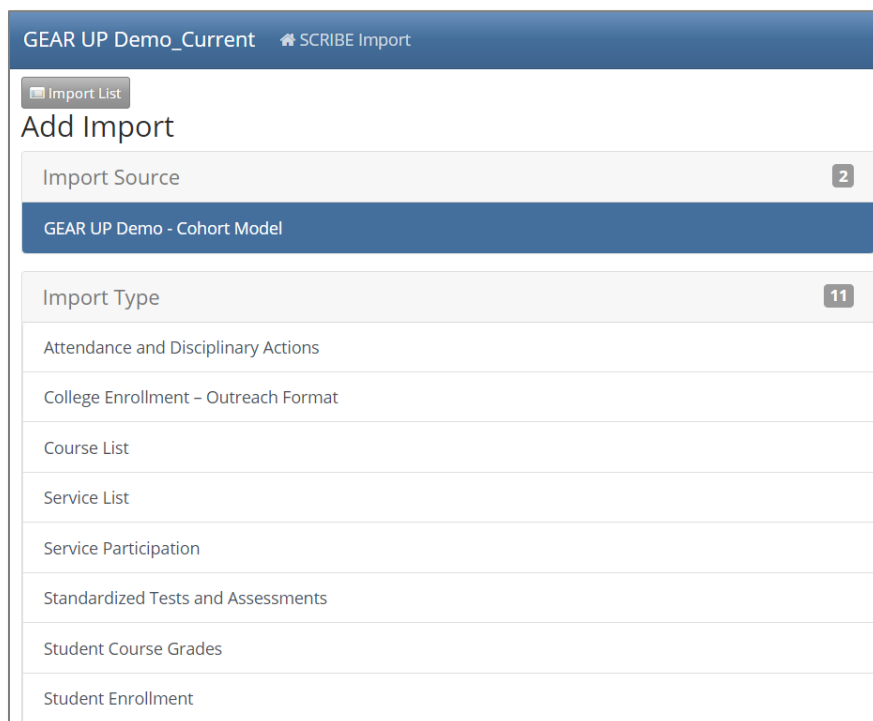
GEAR UP Demo_Current SCRIBE Import

Import List

Add Import

Import Source 2

GEAR UP Demo - Cohort Model

Import Type 11

Attendance and Disciplinary Actions

College Enrollment – Outreach Format

Course List

Service List

Service Participation

Standardized Tests and Assessments

Student Course Grades

Student Enrollment